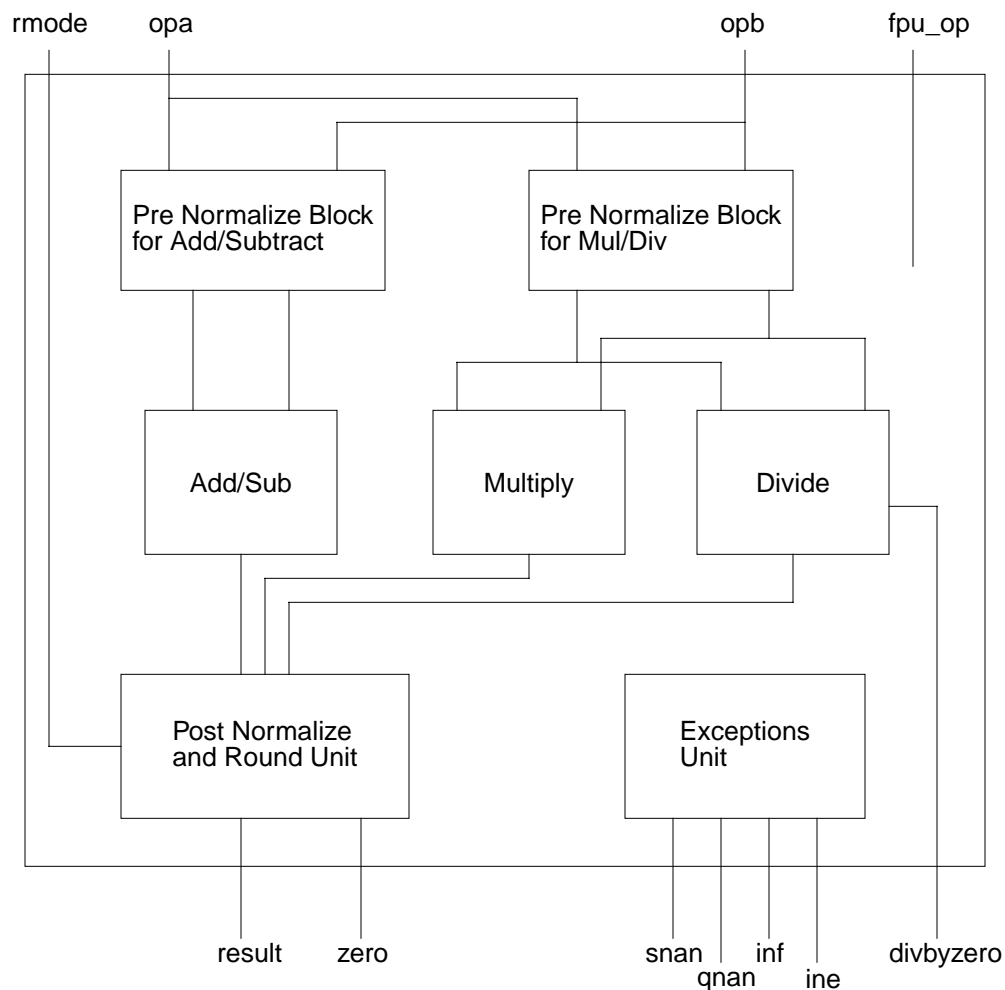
rmode opa opb fpu_op

Pre Normalize Block for Add/Subtract

Pre Normalize Block for Mul/Div

Add/Sub

Multiply

Divide

Post Normalize and Round Unit

Exceptions Unit

result zero snan qnan inf ine divbyzero